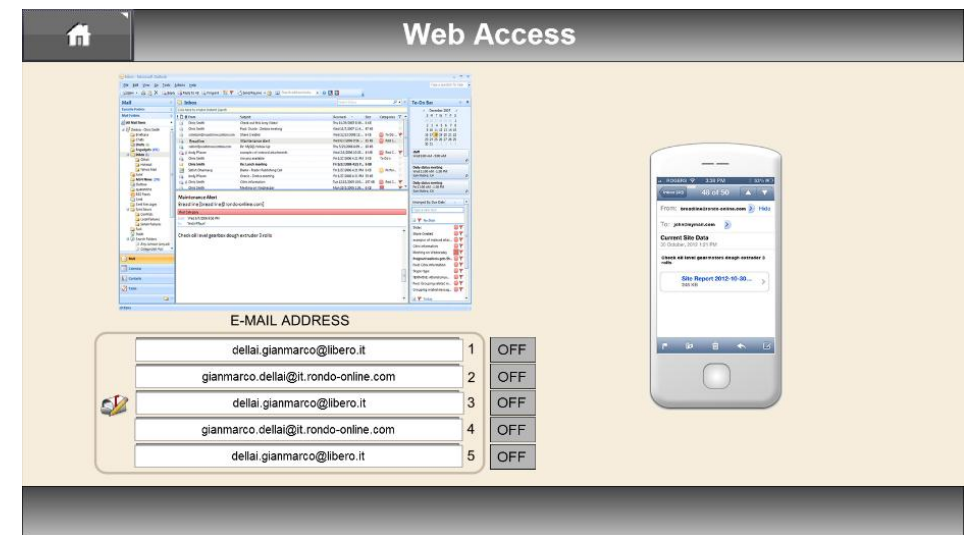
Web Access

Inbox (40)
48 of 50

From: breadline@rondo-online.com Hide

To: john@mymai.com

Current Site Data
30 October, 2012 1:01 PM

Check oil level gearbox dough extruder 3 rolls

Site Report 2012-10-30...

Maintenance Alert

Check oil level gearbox dough extruder 3 rolls

E-MAIL ADDRESS

| | | |
|---|---|---|
| dellai.gianmarco@libero.it | 1 | OFF |
| gianmarco.dellai@it.rondo-online.com | 2 | OFF |
| dellai.gianmarco@libero.it | 3 | OFF |
| gianmarco.dellai@it.rondo-online.com | 4 | OFF |
| dellai.gianmarco@libero.it | 5 | OFF |